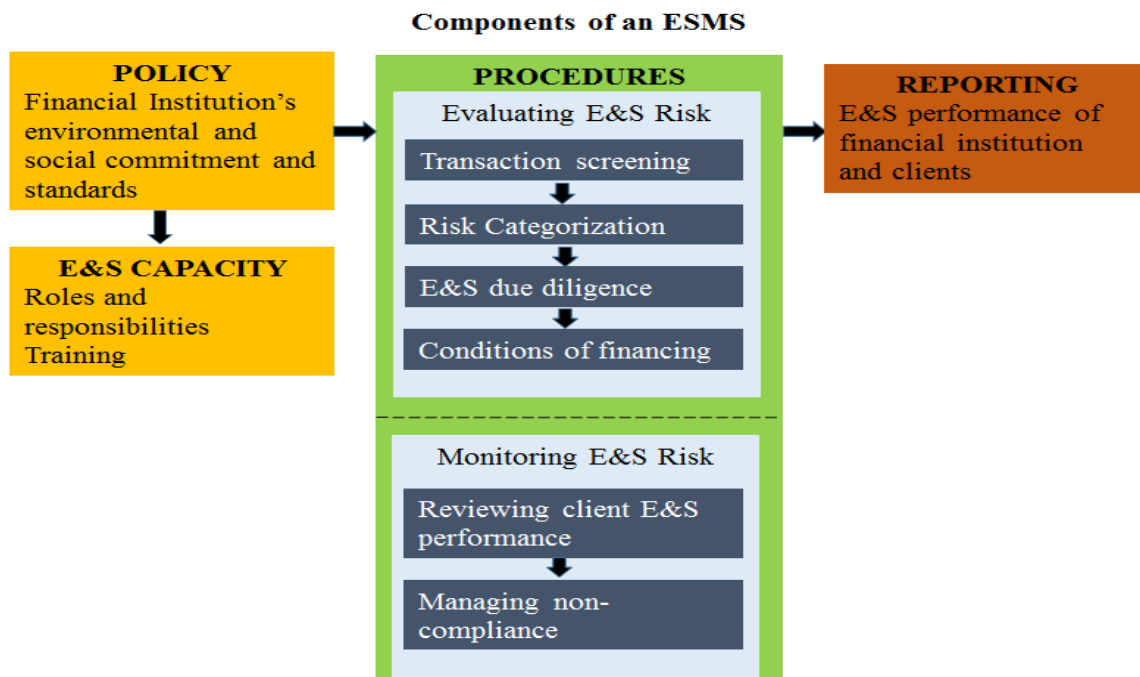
Components of an ESMS

POLICY
Financial Institution's environmental and social commitment and standards

E&S CAPACITY
Roles and responsibilities
Training

PROCEDURES

Evaluating E&S Risk

Transaction screening

Risk Categorization

E&S due diligence

Conditions of financing

Monitoring E&S Risk

Reviewing client E&S performance

Managing non-compliance

REPORTING
E&S performance of financial institution and clients